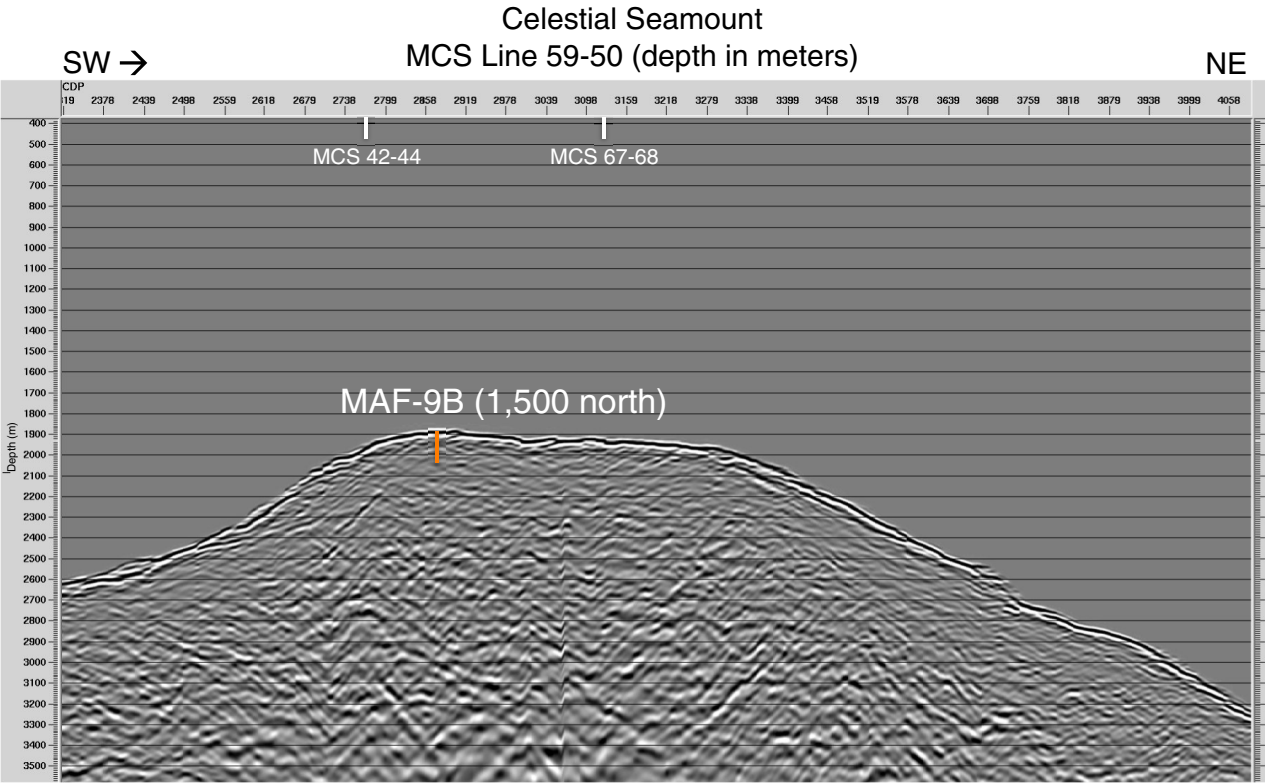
Celestial Seamount
MCS Line 59-50 (depth in meters)

SW → NE

CDP
19 2378 2439 2498 2559 2618 2679 2738 2799 2858 2919 2978 3039 3098 3159 3218 3279 3338 3399 3458 3519 3578 3639 3698 3759 3818 3879 3938 3999 4058

MCS 42-44
MCS 67-68

400
500
600
700
800
900
1000
1100
1200
1300
1400
1500
1600
1700
1800
1900
2000
2100
2200
2300
2400
2500
2600
2700
2800
2900
3000
3100
3200
3300
3400
3500

Depth (m)

MAF-9B (1,500 north)